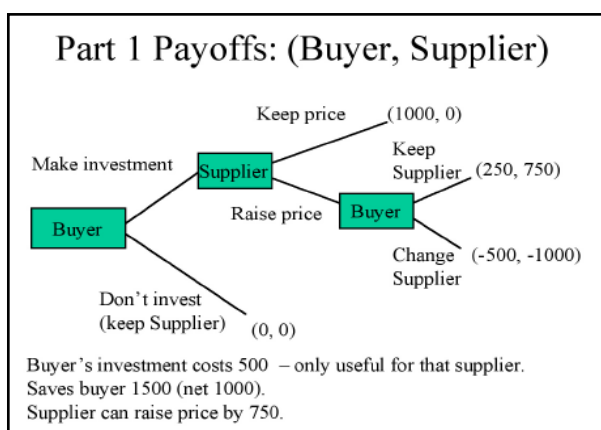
Part 1 Payoffs: (Buyer, Supplier)

Keep price (1000, 0)

Make investment

Supplier

Keep Supplier (250, 750)

Raise price

Buyer

Buyer

Change Supplier (-500, -1000)

Don't invest (keep Supplier) (0, 0)

Buyer's investment costs 500 – only useful for that supplier.
Saves buyer 1500 (net 1000).
Supplier can raise price by 750.